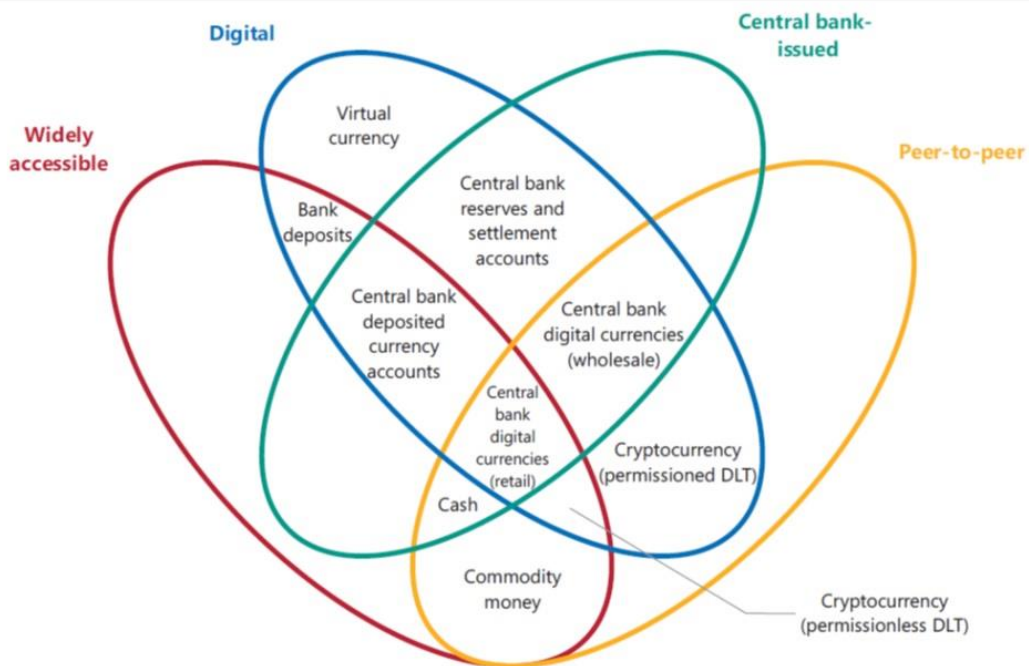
Digital

Central bank-issued

Widely accessible

Peer-to-peer

Virtual currency

Bank deposits

Central bank reserves and settlement accounts

Central bank deposited currency accounts

Central bank digital currencies (wholesale)

Central bank digital currencies (retail)

Cryptocurrency (permissioned DLT)

Cash

Commodity money

Cryptocurrency (permissionless DLT)